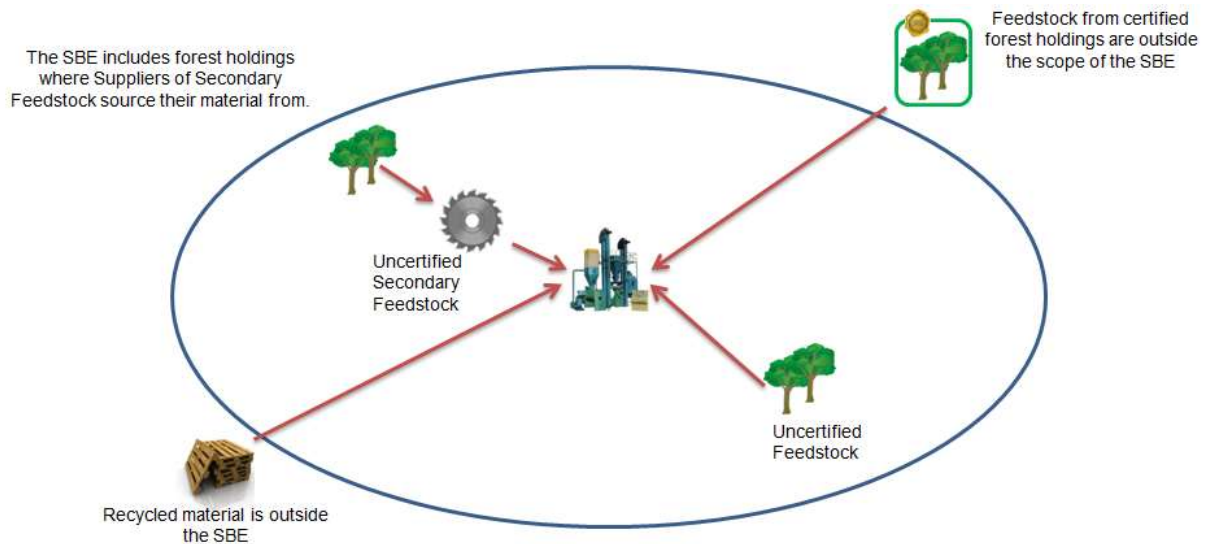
The SBE includes forest holdings where Suppliers of Secondary Feedstock source their material from.

Feedstock from certified forest holdings are outside the scope of the SBE

Uncertified Secondary Feedstock

Uncertified Feedstock

Recycled material is outside the SBE